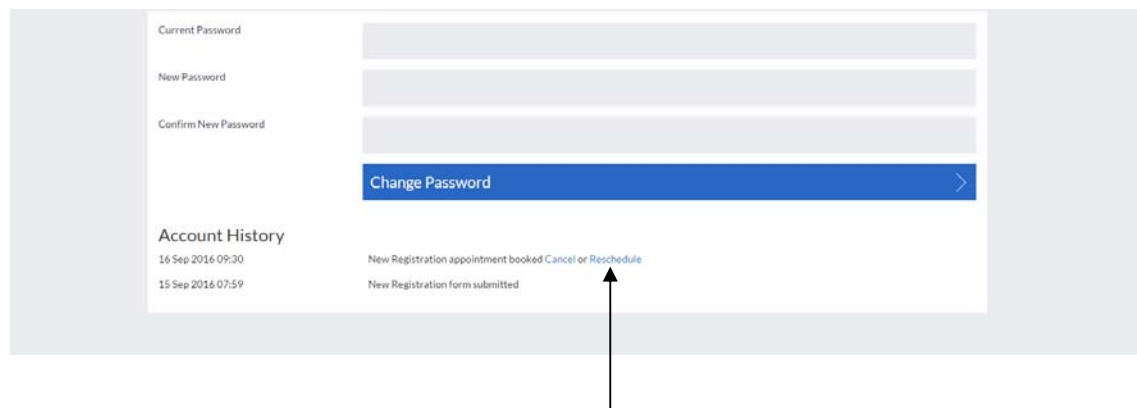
Current Password

New Password

Confirm New Password

Change Password

Account History

16 Sep 2016 09:30 New Registration appointment booked Cancel or Reschedule

15 Sep 2016 07:59 New Registration form submitted